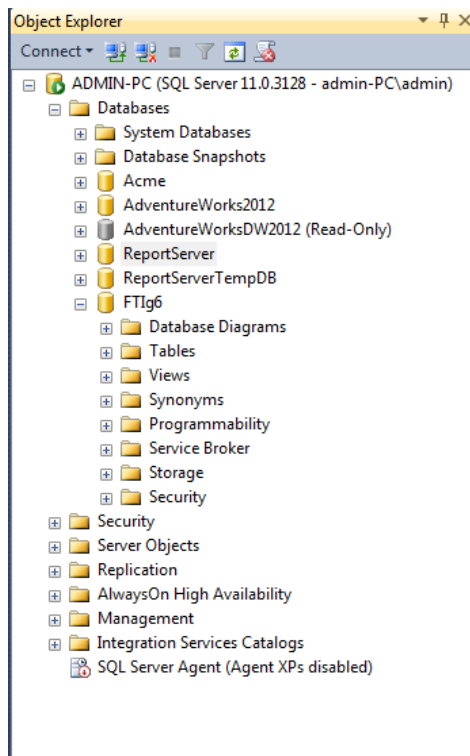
Object Explorer
Connect
ADMIN-PC (SQL Server 11.0.3128 - admin-PC\admin)
Databases
System Databases
Database Snapshots
Acme
AdventureWorks2012
AdventureWorksDW2012 (Read-Only)
ReportServer
ReportServerTempDB
FTIg6
Database Diagrams
Tables
Views
Synonyms
Programmability
Service Broker
Storage
Security
Security
Server Objects
Replication
AlwaysOn High Availability
Management
Integration Services Catalogs
SQL Server Agent (Agent XPs disabled)